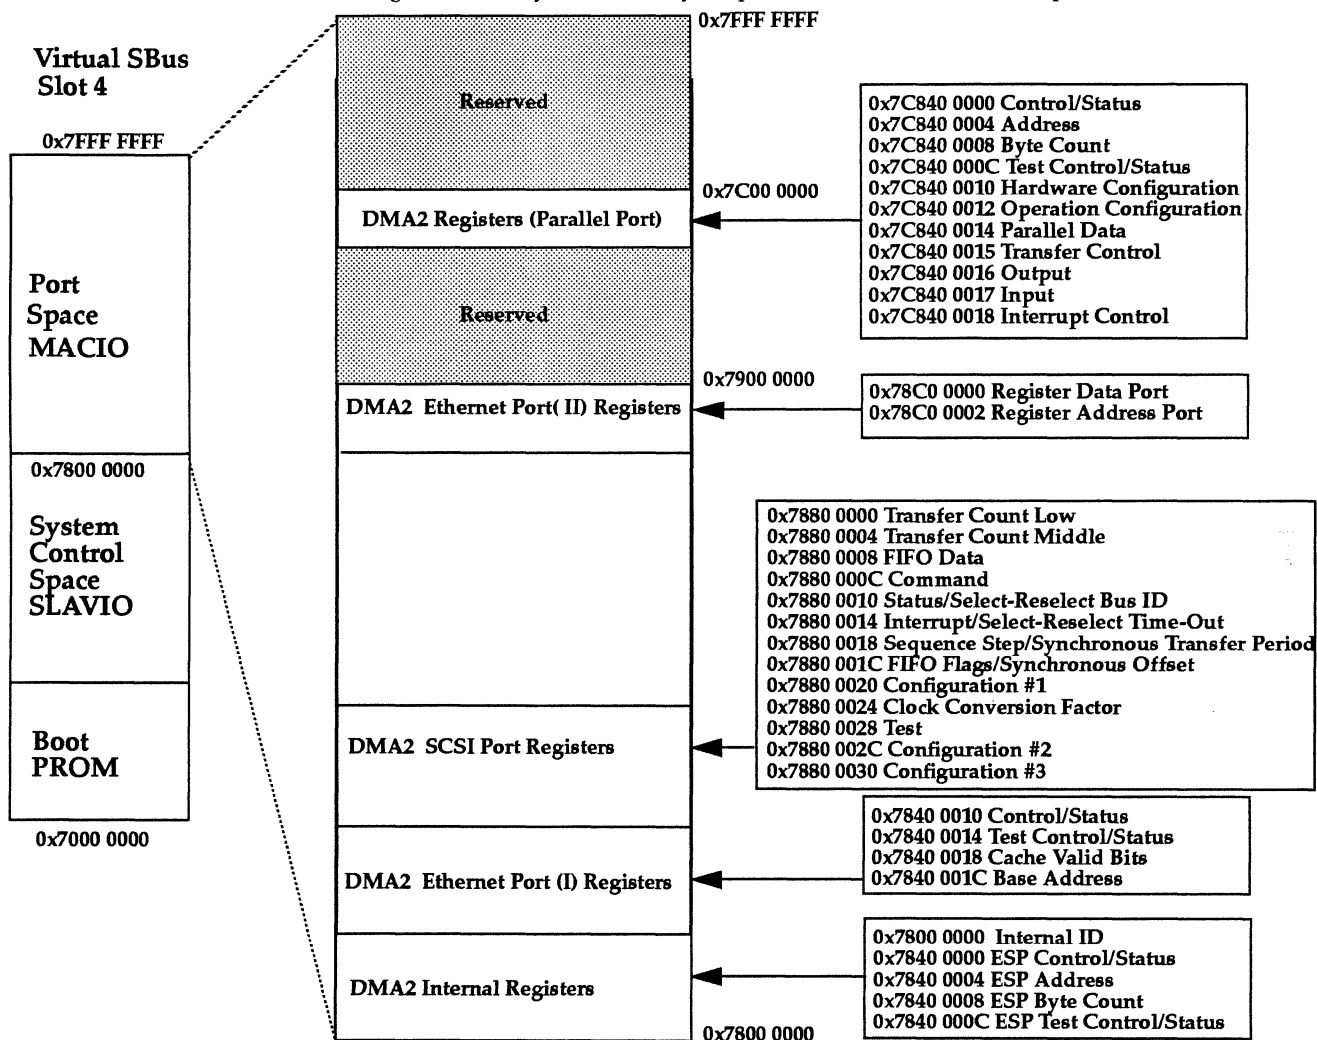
Virtual SBus Slot 4

0x7FFF FFFF

Port Space MACIO

0x7800 0000

System Control Space SLAVIO

Boot PROM

0x7000 0000

0x7FFF FFFF

Reserved

0x7C00 0000

DMA2 Registers (Parallel Port)

Reserved

0x7900 0000

DMA2 Ethernet Port( II) Registers

DMA2 SCSI Port Registers

DMA2 Ethernet Port (I) Registers

DMA2 Internal Registers

0x7800 0000

0x7C840 0000 Control/Status
0x7C840 0004 Address
0x7C840 0008 Byte Count
0x7C840 000C Test Control/Status
0x7C840 0010 Hardware Configuration
0x7C840 0012 Operation Configuration
0x7C840 0014 Parallel Data
0x7C840 0015 Transfer Control
0x7C840 0016 Output
0x7C840 0017 Input
0x7C840 0018 Interrupt Control

0x78C0 0000 Register Data Port
0x78C0 0002 Register Address Port

0x7880 0000 Transfer Count Low
0x7880 0004 Transfer Count Middle
0x7880 0008 FIFO Data
0x7880 000C Command
0x7880 0010 Status/Select-Reselect Bus ID
0x7880 0014 Interrupt/Select-Reselect Time-Out
0x7880 0018 Sequence Step/Synchronous Transfer Period
0x7880 001C FIFO Flags/Synchronous Offset
0x7880 0020 Configuration #1
0x7880 0024 Clock Conversion Factor
0x7880 0028 Test
0x7880 002C Configuration #2
0x7880 0030 Configuration #3

0x7840 0010 Control/Status
0x7840 0014 Test Control/Status
0x7840 0018 Cache Valid Bits
0x7840 001C Base Address

0x7800 0000 Internal ID
0x7840 0000 ESP Control/Status
0x7840 0004 ESP Address
0x7840 0008 ESP Byte Count
0x7840 000C ESP Test Control/Status